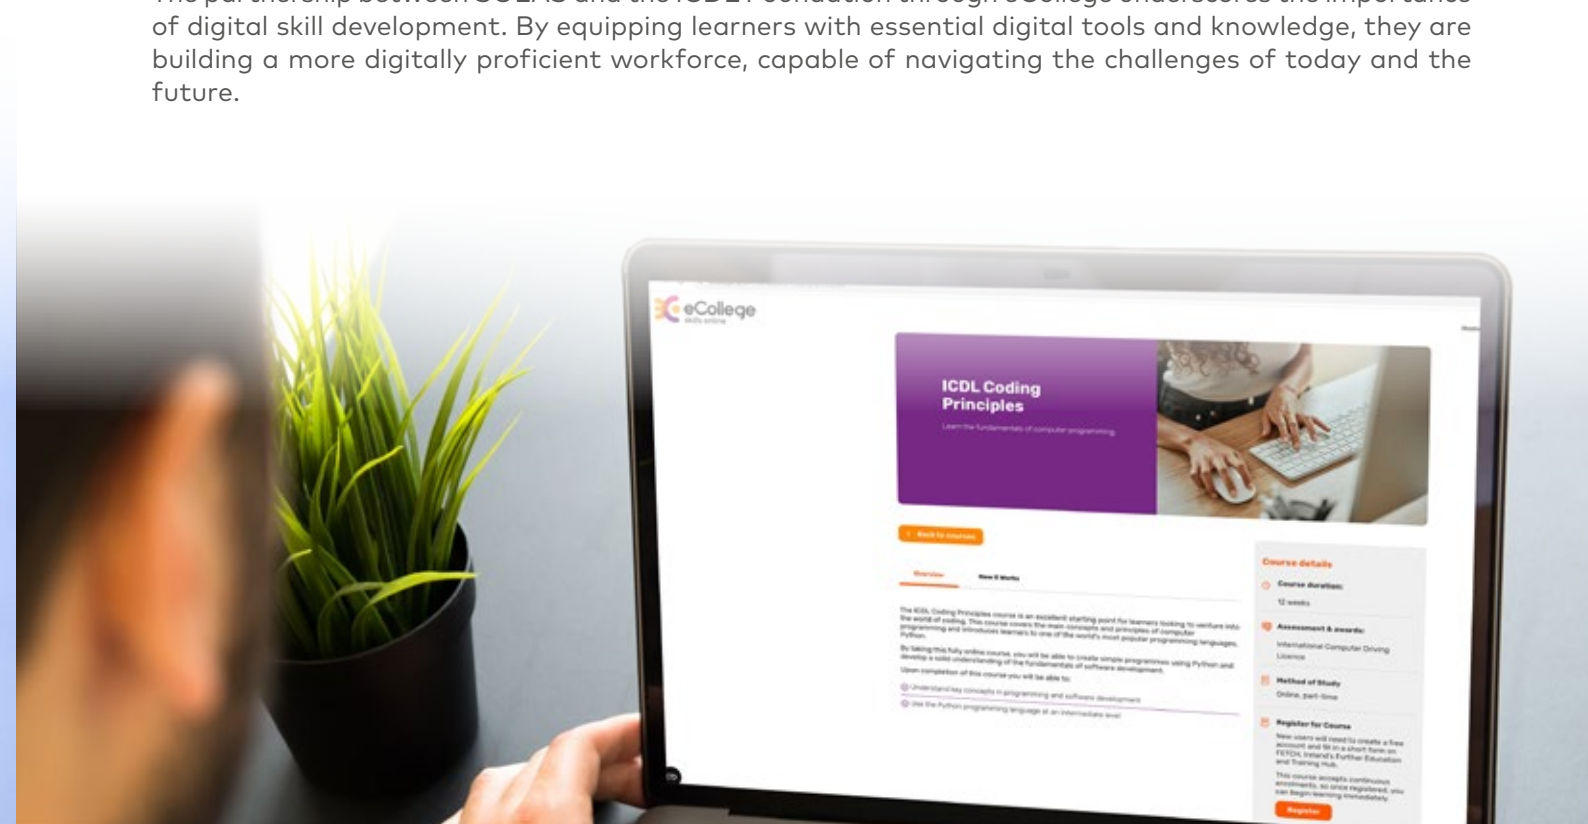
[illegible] of digital skill development. By equipping learners with essential digital tools and knowledge, they are building a more digitally proficient workforce, capable of navigating the challenges of today and the future.

eCollege
skills online

ICDL Coding Principles
Learn the fundamentals of computer programming

‹ Back to courses

Overview
How it Works

The ICDL Coding Principles course is an excellent starting point for learners looking to venture into the world of coding. This course covers the main concepts and principles of computer programming and introduces learners to one of the world's most popular programming languages, Python.

By taking this fully online course, you will be able to create simple programmes using Python and develop a solid understanding of the fundamentals of software development.

Upon completion of this course you will be able to:

Understand key concepts in programming and software development
Use the Python programming language at an intermediate level

Course details
Course duration:
12 weeks
Assessment & awards:
International Computer Driving Licence
Method of Study
Online, part-time
Register for Course
New users will need to create a free account and fill in a short form on FETCH, Ireland's Further Education and Training Hub.
This course accepts continuous enrolments, so once registered, you can begin learning immediately.
Register